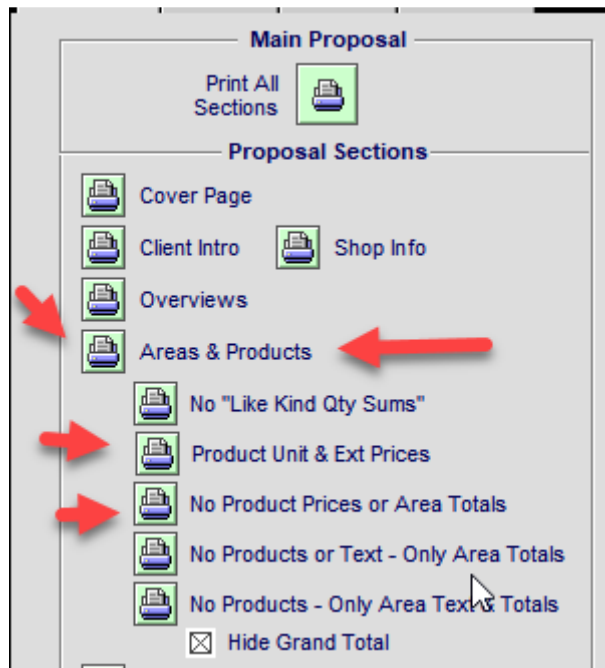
Main Proposal

Print All Sections

Proposal Sections

Cover Page

Client Intro

Shop Info

Overviews

Areas & Products

No "Like Kind Qty Sums"

Product Unit & Ext Prices

No Product Prices or Area Totals

No Products or Text - Only Area Totals

No Products - Only Area Text & Totals

Hide Grand Total